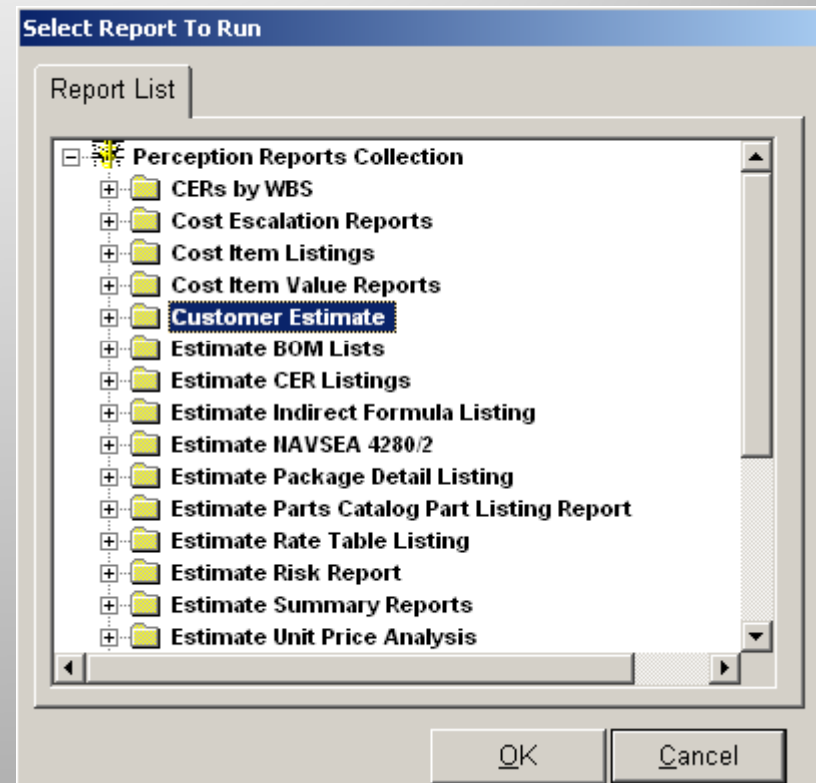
Select Report To Run

Report List

Perception Reports Collection
CERs by WBS
Cost Escalation Reports
Cost Item Listings
Cost Item Value Reports
Customer Estimate
Estimate BOM Lists
Estimate CER Listings
Estimate Indirect Formula Listing
Estimate NAVSEA 4280/2
Estimate Package Detail Listing
Estimate Parts Catalog Part Listing Report
Estimate Rate Table Listing
Estimate Risk Report
Estimate Summary Reports
Estimate Unit Price Analysis

OK
Cancel